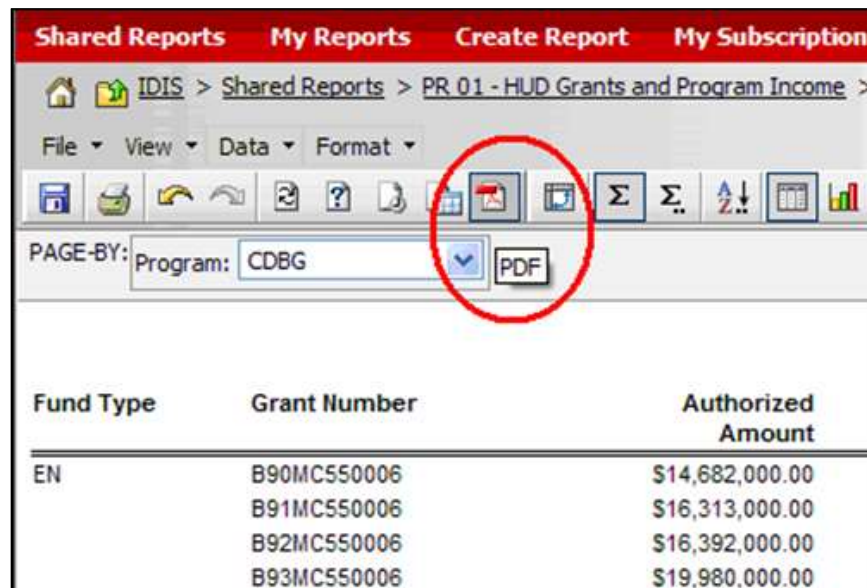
Shared Reports My Reports Create Report My Subscription

IDIS > Shared Reports > PR 01 - HUD Grants and Program Income >

File ▾ View ▾ Data ▾ Format ▾

PAGE-BY: Program: CDBG

PDF

| Fund Type | Grant Number | Authorized Amount |
|---|---|---|
| EN | B90MC550006 | \$14,682,000.00 |
| | B91MC550006 | \$16,313,000.00 |
| | B92MC550006 | \$16,392,000.00 |
| | B93MC550006 | \$19,980,000.00 |